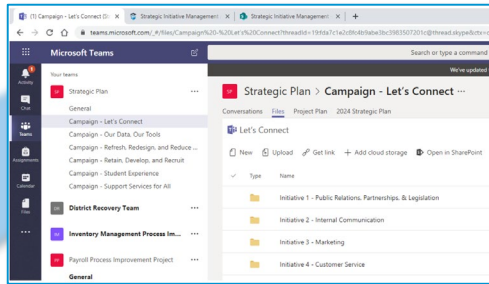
(1) Campaign - Let's Connect Di ×
Strategic Initiative Management ×
Strategic Initiative Management ×
+

teams.microsoft.com/_#/files/Campaign%20-%20Let's%20Connect?threadId=19%3a7c1e2c8fc4b9abe3bc3983507201c@thread.skype&ctx=c

Microsoft Teams

Search or type a command

We've updated

Activity
Chat
Teams
Assignments
Calendar
Files
...

Your teams

SP Strategic Plan ...

General
Campaign - Let's Connect ...
Campaign - Our Data, Our Tools
Campaign - Refresh, Redesign, and Reduce ...
Campaign - Retain, Develop, and Recruit
Campaign - Student Experience
Campaign - Support Services for All

DR District Recovery Team ...

IM Inventory Management Process Im... ...

PP Payroll Process Improvement Project ...
General

SP Strategic Plan > Campaign - Let's Connect ...

Conversations Files Project Plan 2024 Strategic Plan

Let's Connect

New Upload Get link + Add cloud storage Open in SharePoint

Type Name

Initiative 1 - Public Relations, Partnerships, & Legislation
Initiative 2 - Internal Communication
Initiative 3 - Marketing
Initiative 4 - Customer Service